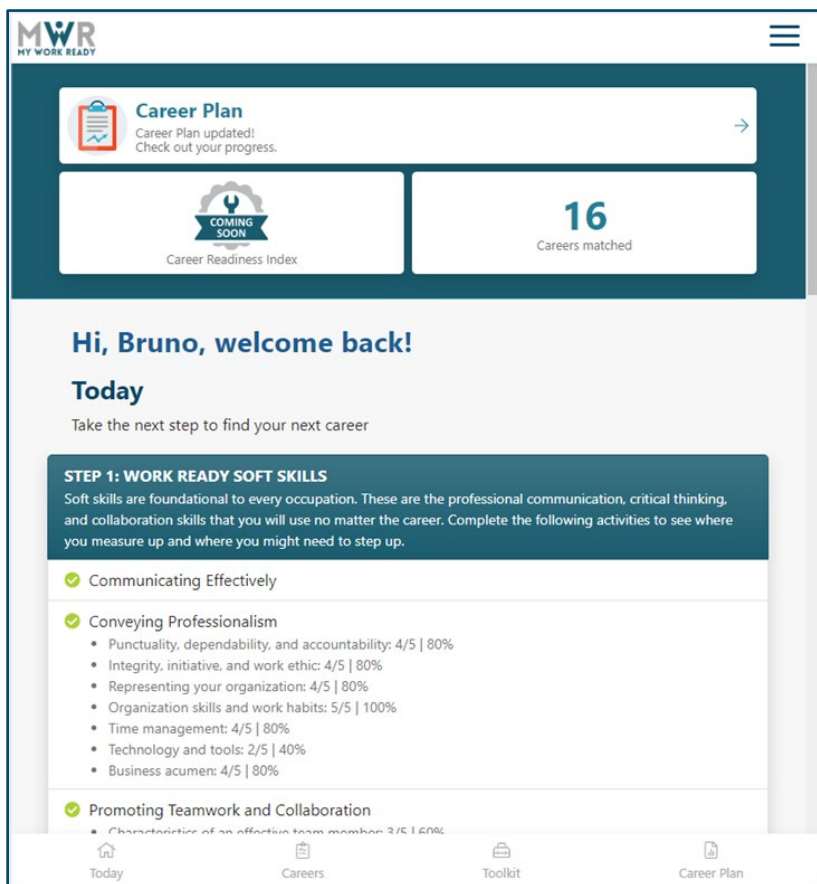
MWR
MY WORK READY

Career Plan
Career Plan updated!
Check out your progress.

COMING SOON
Career Readiness Index

16
Careers matched

Hi, Bruno, welcome back!

Today

Take the next step to find your next career

STEP 1: WORK READY SOFT SKILLS
Soft skills are foundational to every occupation. These are the professional communication, critical thinking, and collaboration skills that you will use no matter the career. Complete the following activities to see where you measure up and where you might need to step up.

Communicating Effectively

Conveying Professionalism
- Punctuality, dependability, and accountability: 4/5 | 80%
- Integrity, initiative, and work ethic: 4/5 | 80%
- Representing your organization: 4/5 | 80%
- Organization skills and work habits: 5/5 | 100%
- Time management: 4/5 | 80%
- Technology and tools: 2/5 | 40%
- Business acumen: 4/5 | 80%

Promoting Teamwork and Collaboration
- Characteristics of an effective team member: 3/5 | 60%

Today Careers Toolkit Career Plan